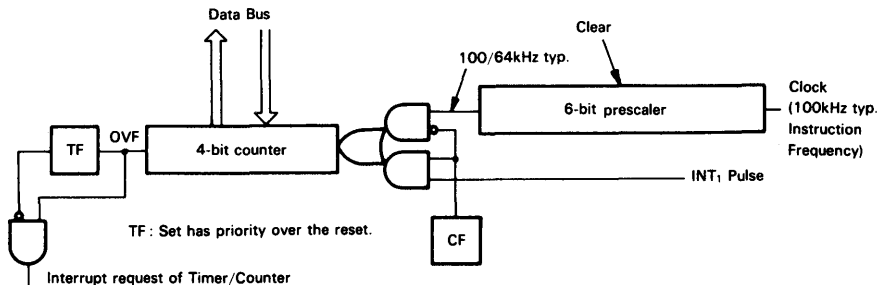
Data Bus

Clear

100/64kHz typ.

6-bit prescaler

Clock (100kHz typ. Instruction Frequency)

TF

OVF

4-bit counter

$INT_1$ Pulse

TF: Set has priority over the reset.

CF

Interrupt request of Timer/Counter